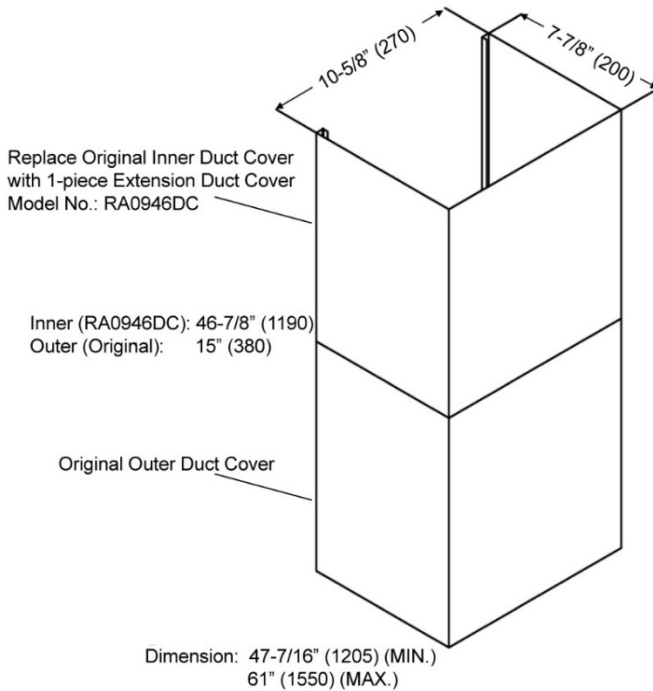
10-5/8" (270)

7-7/8" (200)

Replace Original Inner Duct Cover with 1-piece Extension Duct Cover Model No.: RA0946DC

Inner (RA0946DC): 46-7/8" (1190)
Outer (Original): 15" (380)

Original Outer Duct Cover

Dimension: 47-7/16" (1205) (MIN.)
61" (1550) (MAX.)